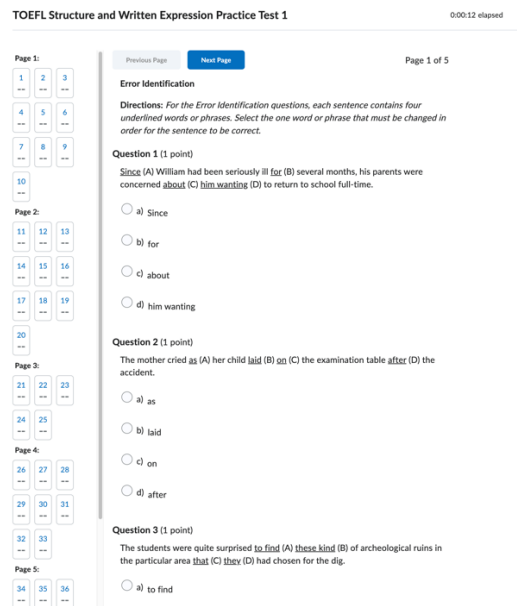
TOEFL Structure and Written Expression Practice Test 1

0:00:12 elapsed

Page 1:

| 1 -- | 2 -- | 3 -- |
|---|---|---|
| 4 -- | 5 -- | 6 -- |
| 7 -- | 8 -- | 9 -- |
| 10 -- | | |

Page 2:

| 11 -- | 12 -- | 13 -- |
|---|---|---|
| 14 -- | 15 -- | 16 -- |
| 17 -- | 18 -- | 19 -- |
| 20 -- | | |

Page 3:

| 21 -- | 22 -- | 23 -- |
|---|---|---|
| 24 -- | 25 -- | |

Page 4:

| 26 -- | 27 -- | 28 -- |
|---|---|---|
| 29 -- | 30 -- | 31 -- |
| 32 -- | 33 -- | |

Page 5:

| 34 -- | 35 -- | 36 -- |
|---|---|---|

Previous Page

Next Page

Page 1 of 5

Error Identification

Directions: For the Error Identification questions, each sentence contains four underlined words or phrases. Select the one word or phrase that must be changed in order for the sentence to be correct.

Question 1 (1 point)

Since (A) William had been seriously ill for (B) several months, his parents were concerned about (C) him wanting (D) to return to school full-time.

a) Since

b) for

c) about

d) him wanting

Question 2 (1 point)

The mother cried as (A) her child laid (B) on (C) the examination table after (D) the accident.

a) as

b) laid

c) on

d) after

Question 3 (1 point)

The students were quite surprised to find (A) these kind (B) of archeological ruins in the particular area that (C) they (D) had chosen for the dig.

a) to find